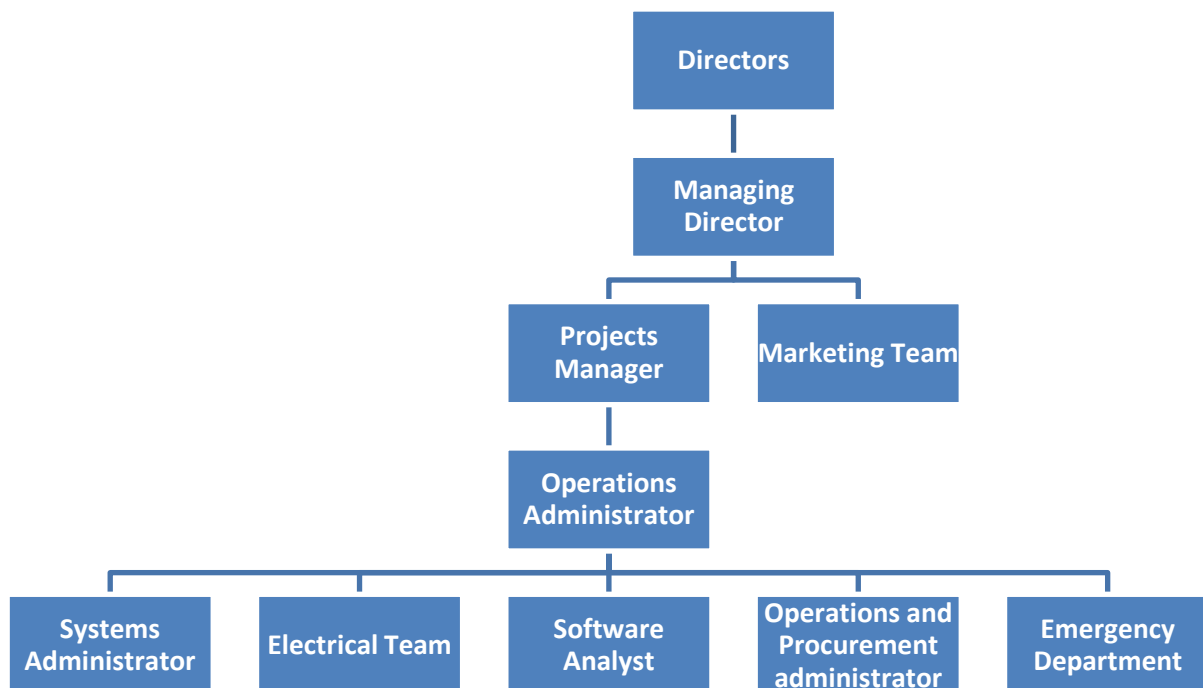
Directors

Managing Director

Projects Manager

Marketing Team

Operations Administrator

Systems Administrator

Electrical Team

Software Analyst

Operations and Procurement administrator

Emergency Department